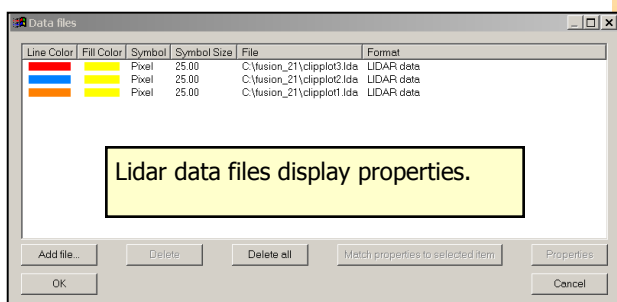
Data files

| Line Color | Fill Color | Symbol | Symbol Size | File | Format |
|---|---|---|---|---|---|
| | | Pixel | 25.00 | C:\fusion_21\clipplot3.lda | LIDAR data |
| | | Pixel | 25.00 | C:\fusion_21\clipplot2.lda | LIDAR data |
| | | Pixel | 25.00 | C:\fusion_21\clipplot1.lda | LIDAR data |

Lidar data files display properties.

Add file... Delete Delete all Match properties to selected item Properties

OK Cancel